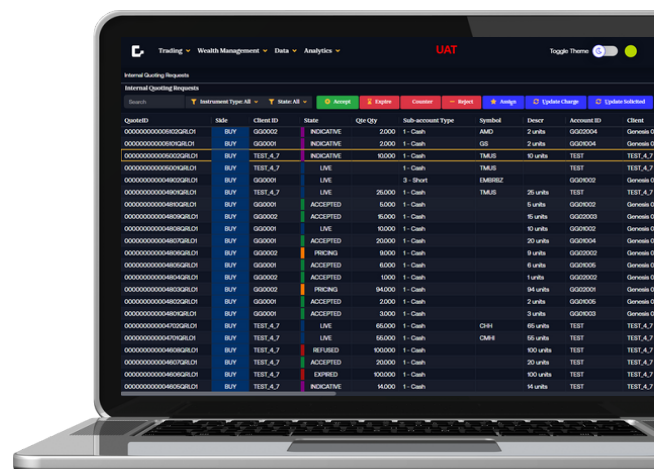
Trading ▾ Wealth Management ▾ Data ▾ Analytics ▾

UAT

Toggle Theme

Internal Quoting Requests

Internal Quoting Requests

Search | Instrument Type: All | State: All | Accept | Expire | Counter | Reject | Assign | Update Charge | Update Selected

| QuoteID | Side | Client ID | State | Qte Qty | Sub-account Type | Symbol | Descr | Account ID | Client |
|---|---|---|---|---|---|---|---|---|---|
| 000000000005102QRLO1 | BUY | GG0002 | INDICATIVE | 2,000 | 1 - Cash | AMD | 2 units | GG02004 | Genesis G |
| 000000000005101QRLO1 | BUY | GG0001 | INDICATIVE | 2,000 | 1 - Cash | GS | 2 units | GG01004 | Genesis G |
| 000000000005002QRLO1 | BUY | TEST_4_7 | INDICATIVE | 10,000 | 1 - Cash | TMUS | 10 units | TEST | TEST_4_7 |
| 000000000005001QRLO1 | BUY | TEST_4_7 | LIVE | | 1 - Cash | TMUS | | TEST | TEST_4_7 |
| 000000000004902QRLO1 | BUY | GG0001 | LIVE | | 2 - Short | EMBRZ | | GG01002 | Genesis G |
| 000000000004901QRLO1 | BUY | TEST_4_7 | LIVE | 25,000 | 1 - Cash | TMUS | 25 units | TEST | TEST_4_7 |
| 000000000004810QRLO1 | BUY | GG0002 | ACCEPTED | 5,000 | 1 - Cash | | 5 units | GG02002 | Genesis G |
| 000000000004809QRLO1 | BUY | GG0002 | ACCEPTED | 15,000 | 1 - Cash | | 15 units | GG02003 | Genesis G |
| 000000000004808QRLO1 | BUY | GG0001 | LIVE | 10,000 | 1 - Cash | | 10 units | GG01002 | Genesis G |
| 000000000004807QRLO1 | BUY | GG0001 | ACCEPTED | 20,000 | 1 - Cash | | 20 units | GG01002 | Genesis G |
| 000000000004806QRLO1 | BUY | GG0002 | PRICING | 9,000 | 1 - Cash | | 9 units | GG02002 | Genesis G |
| 000000000004805QRLO1 | BUY | GG0002 | ACCEPTED | 6,000 | 1 - Cash | | 6 units | GG02005 | Genesis G |
| 000000000004804QRLO1 | BUY | GG0002 | ACCEPTED | 1,000 | 1 - Cash | | 1 units | GG02002 | Genesis G |
| 000000000004803QRLO1 | BUY | GG0002 | PRICING | 94,000 | 1 - Cash | | 94 units | GG02001 | Genesis G |
| 000000000004802QRLO1 | BUY | GG0001 | ACCEPTED | 20,000 | 1 - Cash | | 20 units | GG01005 | Genesis G |
| 000000000004801QRLO1 | BUY | GG0001 | ACCEPTED | 3,000 | 1 - Cash | | 3 units | GG01003 | Genesis G |
| 000000000004702QRLO1 | BUY | TEST_4_7 | LIVE | 65,000 | 1 - Cash | CHH | 65 units | TEST | TEST_4_7 |
| 000000000004701QRLO1 | BUY | TEST_4_7 | LIVE | 55,000 | 1 - Cash | CMHI | 55 units | TEST | TEST_4_7 |
| 000000000004608QRLO1 | BUY | TEST_4_7 | REFUSED | 100,000 | 1 - Cash | | 100 units | TEST | TEST_4_7 |
| 000000000004607QRLO1 | BUY | TEST_4_7 | ACCEPTED | 20,000 | 1 - Cash | | 20 units | TEST | TEST_4_7 |
| 000000000004606QRLO1 | BUY | TEST_4_7 | EXPIRED | 100,000 | 1 - Cash | | 100 units | TEST | TEST_4_7 |
| 000000000004605QRLO1 | BUY | TEST_4_7 | INDICATIVE | 14,000 | 1 - Cash | | 14 units | TEST | TEST_4_7 |